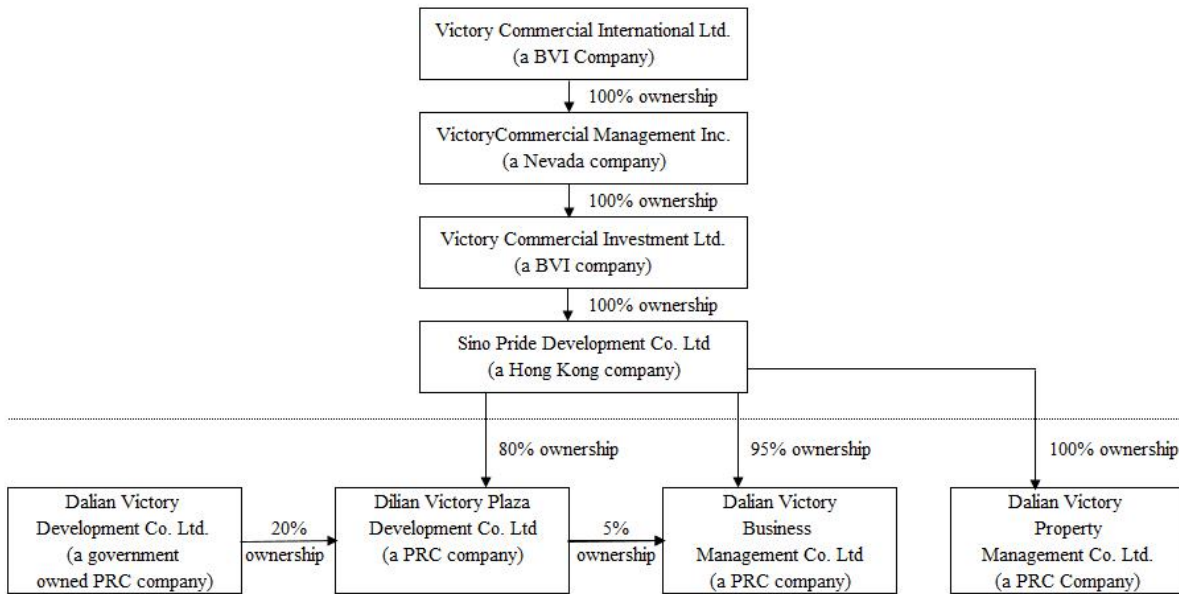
Victory Commercial International Ltd.
(a BVI Company)

100% ownership

VictoryCommercial Management Inc.
(a Nevada company)

100% ownership

Victory Commercial Investment Ltd.
(a BVI company)

100% ownership

Sino Pride Development Co. Ltd
(a Hong Kong company)

80% ownership

95% ownership

100% ownership

Dalian Victory
Development Co. Ltd.
(a government
owned PRC company)

20%
ownership

Dilian Victory Plaza
Development Co. Ltd
(a PRC company)

5%
ownership

Dalian Victory
Business
Management Co. Ltd
(a PRC company)

Dalian Victory
Property
Management Co. Ltd.
(a PRC Company)